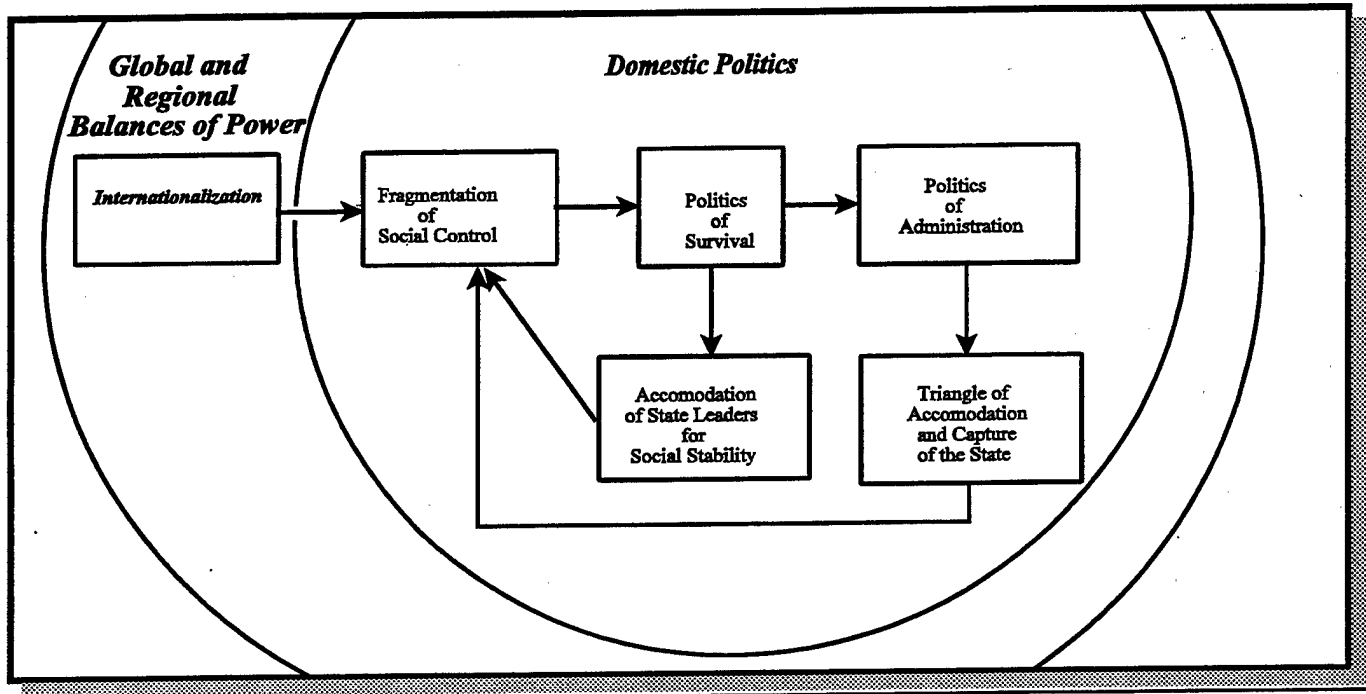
Global and Regional Balances of Power

Domestic Politics

Internationalization

Fragmentation of Social Control

Politics of Survival

Politics of Administration

Accomodation of State Leaders for Social Stability

Triangle of Accomodation and Capture of the State